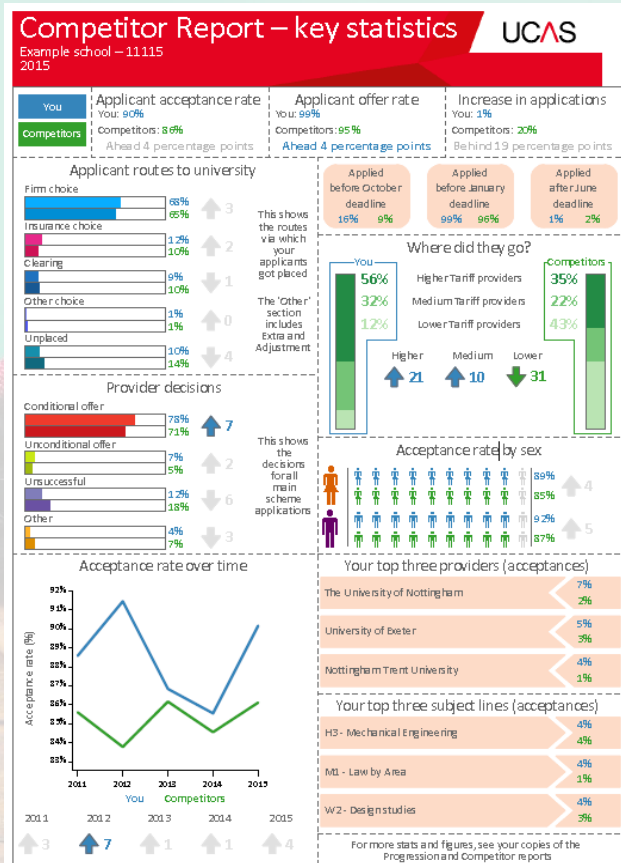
Competitor Report – key statistics
Example school – 11115
2015

UCAS

You
Competitors

Applicant acceptance rate
You: 90%
Competitors: 86%
Ahead 4 percentage points

Applicant offer rate
You: 99%
Competitors: 95%
Ahead 4 percentage points

Increase in applications
You: 1%
Competitors: 20%
Behind 19 percentage points

Applicant routes to university

Firm choice
68%
65%
3

Insurance choice
12%
10%
2

Clearing
9%
10%
1

Other choice
1%
1%
0

Unplaced
10%
14%
4

This shows the routes via which your applicants got placed

The 'Other' section includes Extra and Adjustment

Applied before October deadline
16% 9%

Applied before January deadline
99% 96%

Applied after June deadline
1% 2%

Where did they go?

You
56%
32%
12%

Higher Tariff providers
Medium Tariff providers
Lower Tariff providers

Competitors
35%
22%
43%

Higher
21
Medium
10
Lower
31

Provider decisions

Conditional offer
78%
71%
7

Unconditional offer
7%
5%
2

Unsuccessful
12%
18%
6

Other
4%
7%
3

This shows the decisions for all main scheme applications

Acceptance rate by sex

89%
85%
4

92%
87%
5

Acceptance rate over time

92%
91%
90%
89%
88%
87%
86%
85%
84%
83%

Acceptance rate (%)

2011
2012
2013
2014
2015

You
Competitors

2011
2012
2013
2014
2015
3
7
1
1
4

Your top three providers (acceptances)

The University of Nottingham
7%
2%

University of Exeter
5%
3%

Nottingham Trent University
4%
1%

Your top three subject lines (acceptances)

H3 - Mechanical Engineering
4%
4%

M1 - Law by Area
4%
1%

W2 - Design studies
4%
3%

For more stats and figures, see your copies of the Progression and Competitor reports